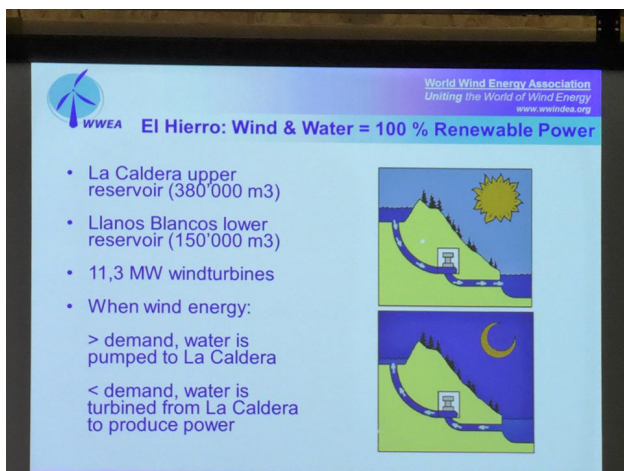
WWEA

World Wind Energy Association
Uniting the World of Wind Energy
www.wwindea.org

El Hierro: Wind & Water = 100 % Renewable Power

• La Caldera upper reservoir (380'000 m3)

• Llanos Blancos lower reservoir (150'000 m3)

• 11,3 MW windturbines

• When wind energy:

> demand, water is pumped to La Caldera

< demand, water is turbined from La Caldera to produce power